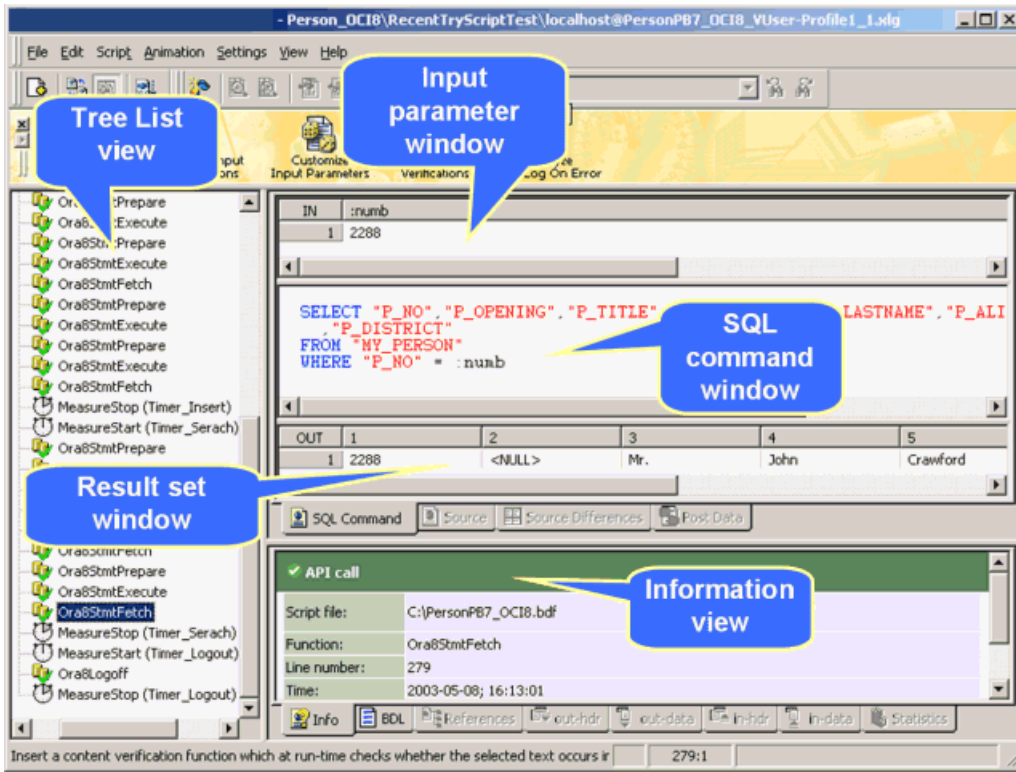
- Person_OCI8\RecentTryScriptTest\localhost@PersonPB7_OCI8_VUser-Profile1_1.xlg

File Edit Script Animation Settings View Help

Tree List view

Input parameter window

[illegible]nput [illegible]ons

Customize Input Parameters

Verifications

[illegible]ze Log On Error

Ora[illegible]:Prepare
Ora8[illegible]:Execute
Ora8Stmt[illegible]:Prepare
Ora8StmtExecute
Ora8StmtFetch
Ora8StmtPrepare
Ora8StmtExecute
Ora8StmtPrepare
Ora8StmtExecute
Ora8StmtFetch
MeasureStop (Timer_Insert)
MeasureStart (Timer_Serach)
Ora8StmtPrepare

Result set window

Ora8StmtFetch
Ora8StmtPrepare
Ora8StmtExecute
Ora8StmtFetch
MeasureStop (Timer_Serach)
MeasureStart (Timer_Logout)
Ora8Logoff
MeasureStop (Timer_Logout)

| IN | :numb |
|---|---|
| 1 | 2288 |

SELECT "P_NO","P_OPENING","P_TITLE" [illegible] LASTNAME","P_ALI
,"P_DISTRICT"
FROM "MY_PERSON"
WHERE "P_NO" = :numb

SQL command window

| OUT | 1 | 2 | 3 | 4 | 5 |
|---|---|---|---|---|---|
| 1 | 2288 | <NULL> | Mr. | John | Crawford |

SQL Command Source Source Differences Post Data

API call

Information view

| Script file: | C:\PersonPB7_OCI8.bdf |
|---|---|
| Function: | Ora8StmtFetch |
| Line number: | 279 |
| Time: | 2003-05-08; 16:13:01 |

Info BDL References out-hdr out-data in-hdr in-data Statistics

Insert a content verification function which at run-time checks whether the selected text occurs ir 279:1